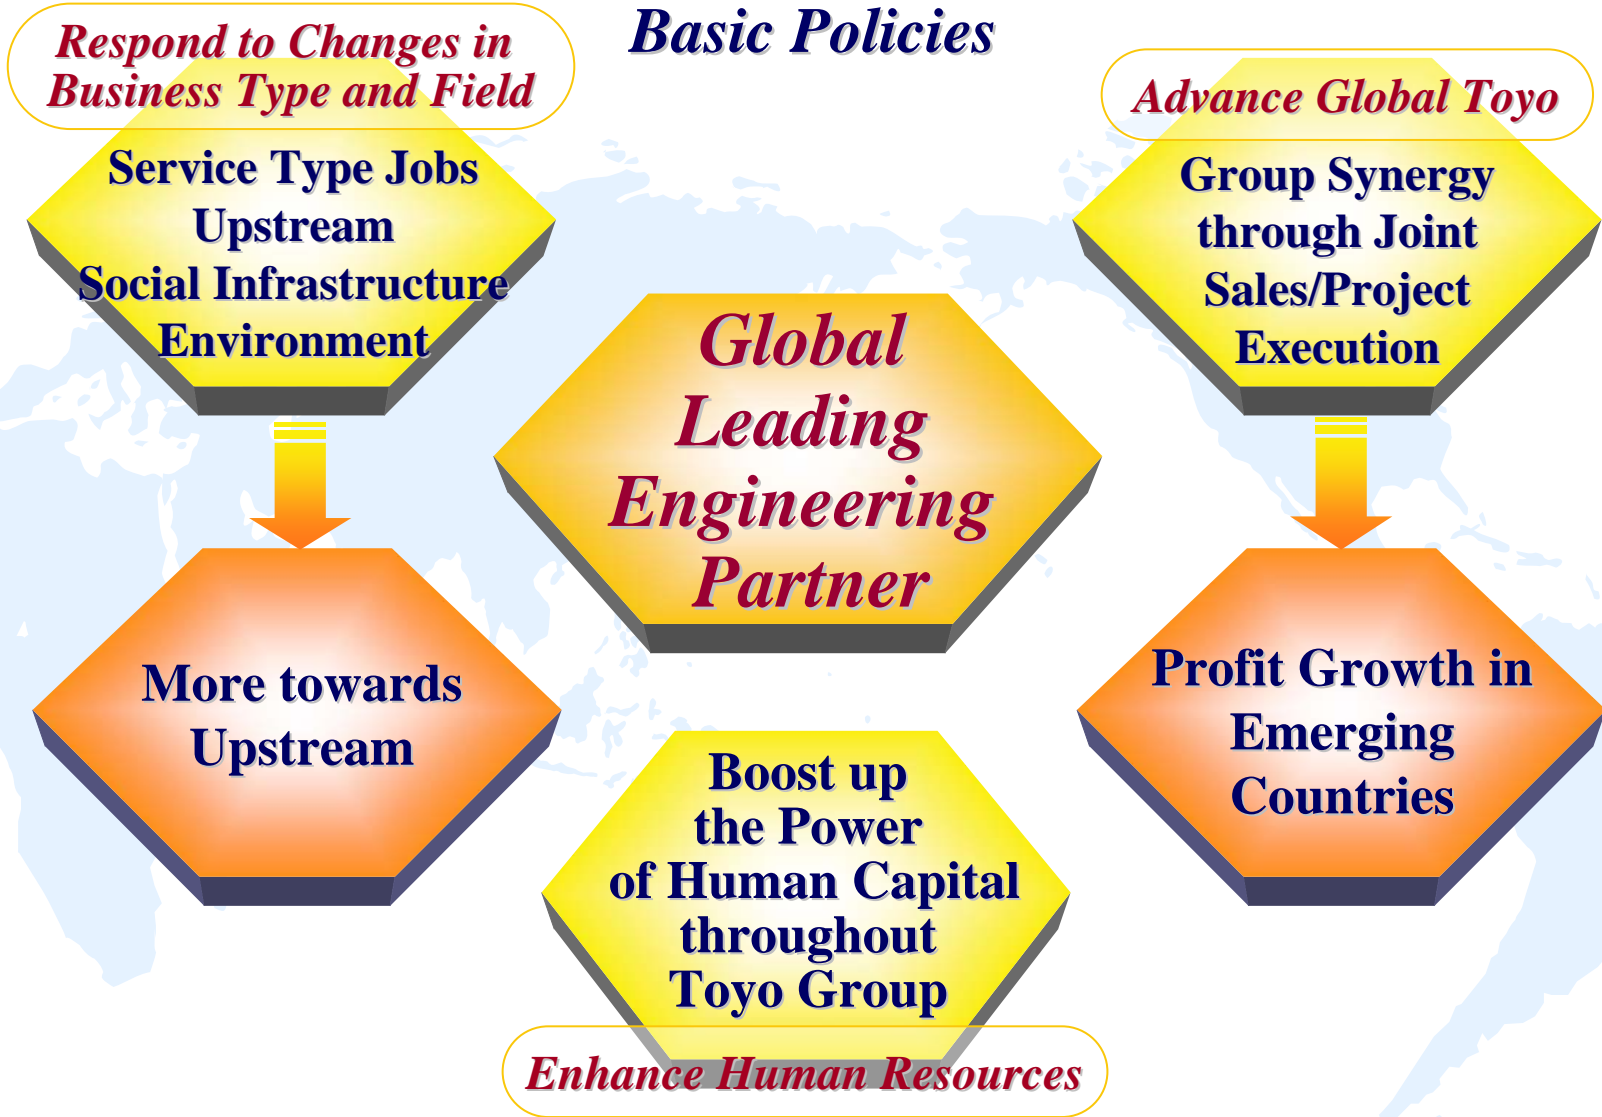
Respond to Changes in Business Type and Field

Basic Policies

Advance Global Toyo

Service Type Jobs
Upstream
Social Infrastructure
Environment

Group Synergy through Joint Sales/Project Execution

Global Leading Engineering Partner

More towards Upstream

Profit Growth in Emerging Countries

Boost up the Power of Human Capital throughout Toyo Group

Enhance Human Resources